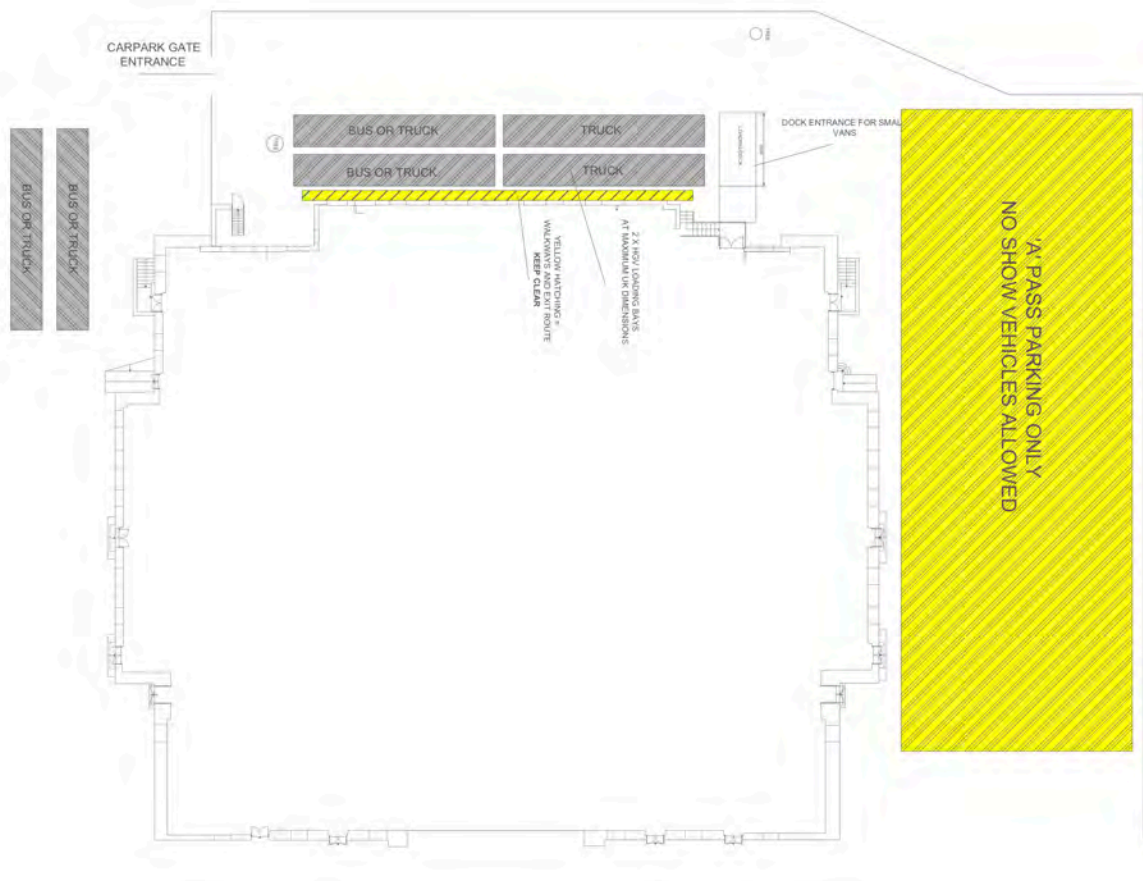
CARPARK GATE ENTRANCE

BUS OR TRUCK

TRUCK

BUS OR TRUCK

TRUCK

DOCK ENTRANCE FOR SMAL VANS

BUS OR TRUCK

BUS OR TRUCK

YELLOW HATCHING = WALKWAYS AND EXIT ROUTE KEEP CLEAR

2 X HGV LOADING BAYS AT MAXIMUM UK DIMENSIONS

'A' PASS PARKING ONLY
NO SHOW VEHICLES ALLOWED